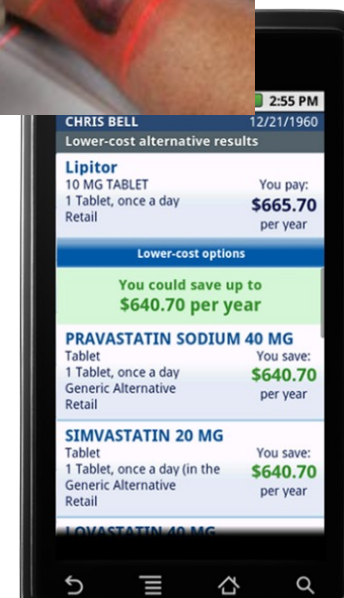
2:55 PM

CHRIS BELL 12/21/1960

Lower-cost alternative results

Lipitor
10 MG TABLET
1 Tablet, once a day
Retail

You pay:
$665.70
per year

Lower-cost options

You could save up to
$640.70 per year

PRAVASTATIN SODIUM 40 MG
Tablet
1 Tablet, once a day
Generic Alternative
Retail

You save:
$640.70
per year

SIMVASTATIN 20 MG
Tablet
1 Tablet, once a day (in the
Generic Alternative
Retail

You save:
$640.70
per year

LOVASTATIN 40 MG